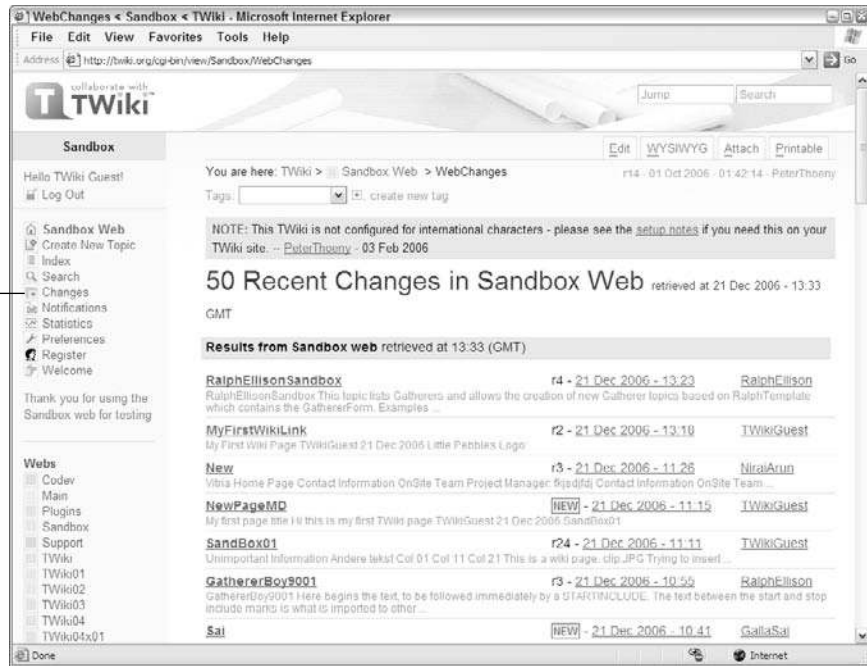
WebChanges < Sandbox < TWiki - Microsoft Internet Explorer

File Edit View Favorites Tools Help

Address http://twiki.org/cgi-bin/view/Sandbox/WebChanges Go

collaborate with TWiki

Jump Search

Sandbox

Hello TWiki Guest!
Log Out

Sandbox Web
Create New Topic
Index
Search
Changes
Notifications
Statistics
Preferences
Register
Welcome

Thank you for using the Sandbox web for testing

Webs
Codev
Main
Plugins
Sandbox
Support
TWiki
TWiki01
TWiki02
TWiki03
TWiki04
TWiki04x01

Edit WYSIWYG Attach Printable

You are here: TWiki > Sandbox Web > WebChanges r14 - 01 Oct 2006 - 01:42:14 - PeterThoeny

Tags: create new tag

NOTE: This TWiki is not configured for international characters - please see the setup notes if you need this on your TWiki site. -- PeterThoeny - 03 Feb 2006

50 Recent Changes in Sandbox Web retrieved at 21 Dec 2006 - 13:33 GMT

Results from Sandbox web retrieved at 13:33 (GMT)

RalphEllisonSandbox r4 - 21 Dec 2006 - 13:23 RalphEllison
RalphEllisonSandbox This topic lists Gatherers and allows the creation of new Gatherer topics based on RalphTemplate which contains the GathererForm. Examples ...

MyFirstWikiLink r2 - 21 Dec 2006 - 13:10 TWikiGuest
My First Wiki Page TWikiGuest 21 Dec 2006 Little Pebbles Logo

New r3 - 21 Dec 2006 - 11:26 NiralArun
Vibia Home Page Contact Information OnSite Team Project Manager: fkjsdjfdj Contact Information OnSite Team ...

NewPageMD NEW - 21 Dec 2006 - 11:15 TWikiGuest
My first page title Hi this is my first TWiki page TWikiGuest 21 Dec 2006 SandBox01

SandBox01 r24 - 21 Dec 2006 - 11:11 TWikiGuest
Unimportant Information Andere tekst Col 01 Col 11 Col 21 This is a wiki page. clip.JPG Trying to insert ...

GathererBoy9001 r3 - 21 Dec 2006 - 10:55 RalphEllison
GathererBoy9001 Here begins the text, to be followed immediately by a STARTINCLUDE. The text between the start and stop include marks is what is imported to other ...

Sai NEW - 21 Dec 2006 - 10:41 GallaSai

Done Internet